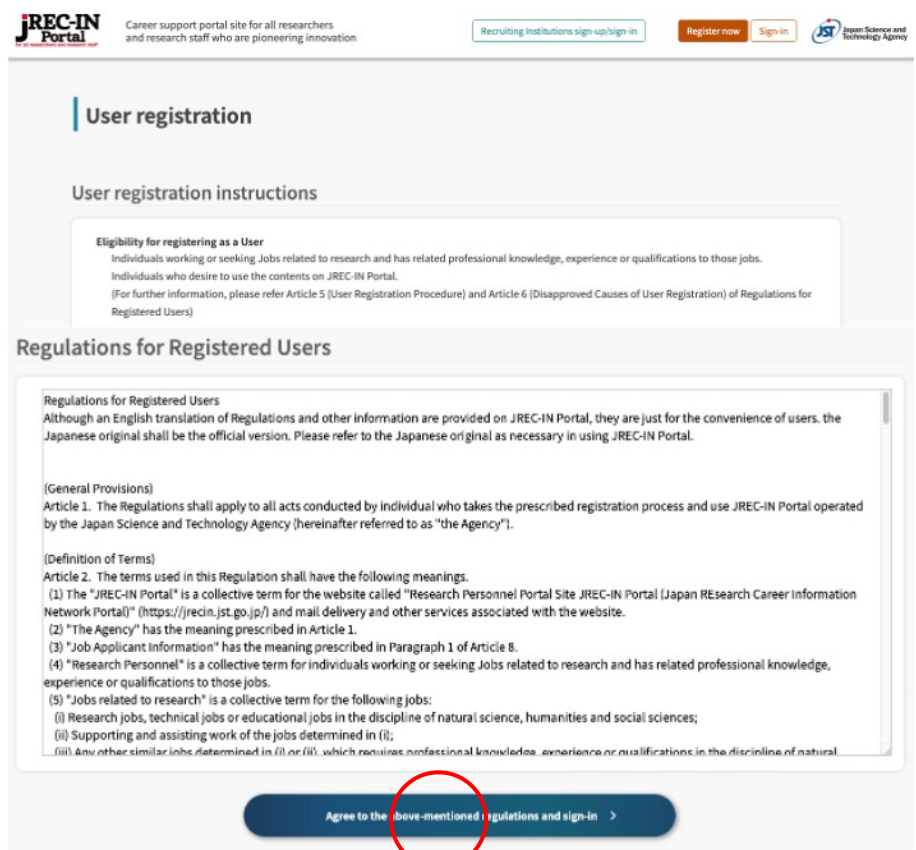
JREC-IN Portal

Career support portal site for all researchers and research staff who are pioneering innovation

Recruiting Institutions sign-up/sign-in

Register now

Sign-in

JST Japan Science and Technology Agency

User registration

User registration instructions

Eligibility for registering as a User
Individuals working or seeking Jobs related to research and has related professional knowledge, experience or qualifications to those jobs.
Individuals who desire to use the contents on JREC-IN Portal.
(For further information, please refer Article 5 (User Registration Procedure) and Article 6 (Disapproved Causes of User Registration) of Regulations for Registered Users)

Regulations for Registered Users

Regulations for Registered Users
Although an English translation of Regulations and other information are provided on JREC-IN Portal, they are just for the convenience of users. the Japanese original shall be the official version. Please refer to the Japanese original as necessary in using JREC-IN Portal.

(General Provisions)
Article 1. The Regulations shall apply to all acts conducted by individual who takes the prescribed registration process and use JREC-IN Portal operated by the Japan Science and Technology Agency (hereinafter referred to as "the Agency").

(Definition of Terms)
Article 2. The terms used in this Regulation shall have the following meanings.
(1) The "JREC-IN Portal" is a collective term for the website called "Research Personnel Portal Site JREC-IN Portal (Japan REsearch Career Information Network Portal)" (https://jrecin.jst.go.jp/) and mail delivery and other services associated with the website.
(2) "The Agency" has the meaning prescribed in Article 1.
(3) "Job Applicant Information" has the meaning prescribed in Paragraph 1 of Article 8.
(4) "Research Personnel" is a collective term for individuals working or seeking Jobs related to research and has related professional knowledge, experience or qualifications to those jobs.
(5) "Jobs related to research" is a collective term for the following jobs:
(i) Research jobs, technical jobs or educational jobs in the discipline of natural science, humanities and social sciences;
(ii) Supporting and assisting work of the jobs determined in (i);
(iii) Any other similar jobs determined in (i) or (ii), which requires professional knowledge, experience or qualifications in the discipline of natural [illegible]

Agree to the above-mentioned regulations and sign-in ›